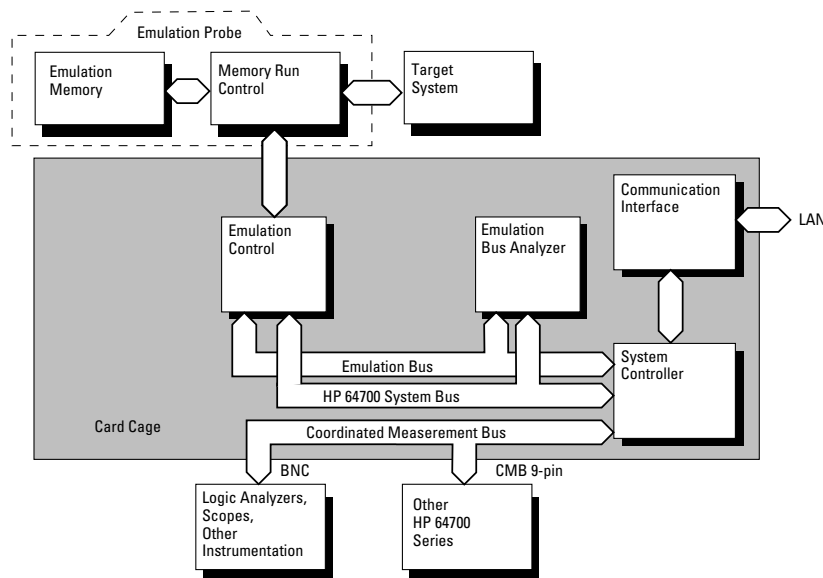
Emulation Probe

Emulation Memory

Memory Run Control

Target System

Communication Interface

LAN

Emulation Control

Emulation Bus Analyzer

Emulation Bus

System Controller

HP 64700 System Bus

Card Cage

Coordinated Measerement Bus

BNC

CMB 9-pin

Logic Analyzers, Scopes, Other Instrumentation

Other HP 64700 Series